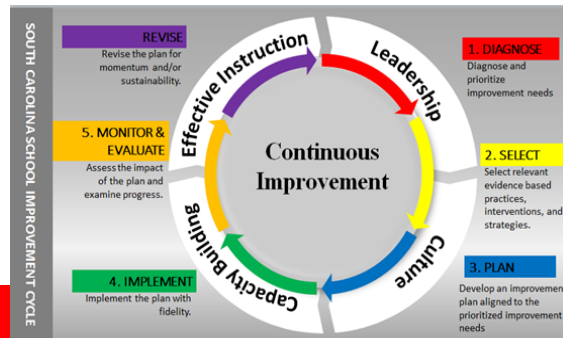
SOUTH CAROLINA SCHOOL IMPROVEMENT CYCLE

REVISE
Revise the plan for momentum and/or sustainability.

Effective Instruction

Leadership

1. DIAGNOSE
Diagnose and prioritize improvement needs

Continuous Improvement

5. MONITOR & EVALUATE
Assess the impact of the plan and examine progress.

2. SELECT
Select relevant evidence based practices, interventions, and strategies.

Capacity Building

Culture

3. PLAN
Develop an improvemen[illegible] plan aligned to the prioritized improvement needs

4. IMPLEMENT
Implement the plan with fidelity.